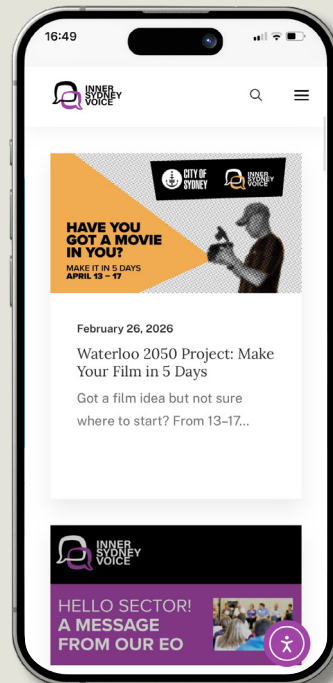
16:49

INNER SYDNEY VOICE

CITY OF SYDNEY

INNER SYDNEY VOICE

HAVE YOU GOT A MOVIE IN YOU?

MAKE IT IN 5 DAYS
APRIL 13 – 17

February 26, 2026

Waterloo 2050 Project: Make Your Film in 5 Days

Got a film idea but not sure where to start? From 13–17...

INNER SYDNEY VOICE

HELLO SECTOR!
A MESSAGE FROM OUR EO